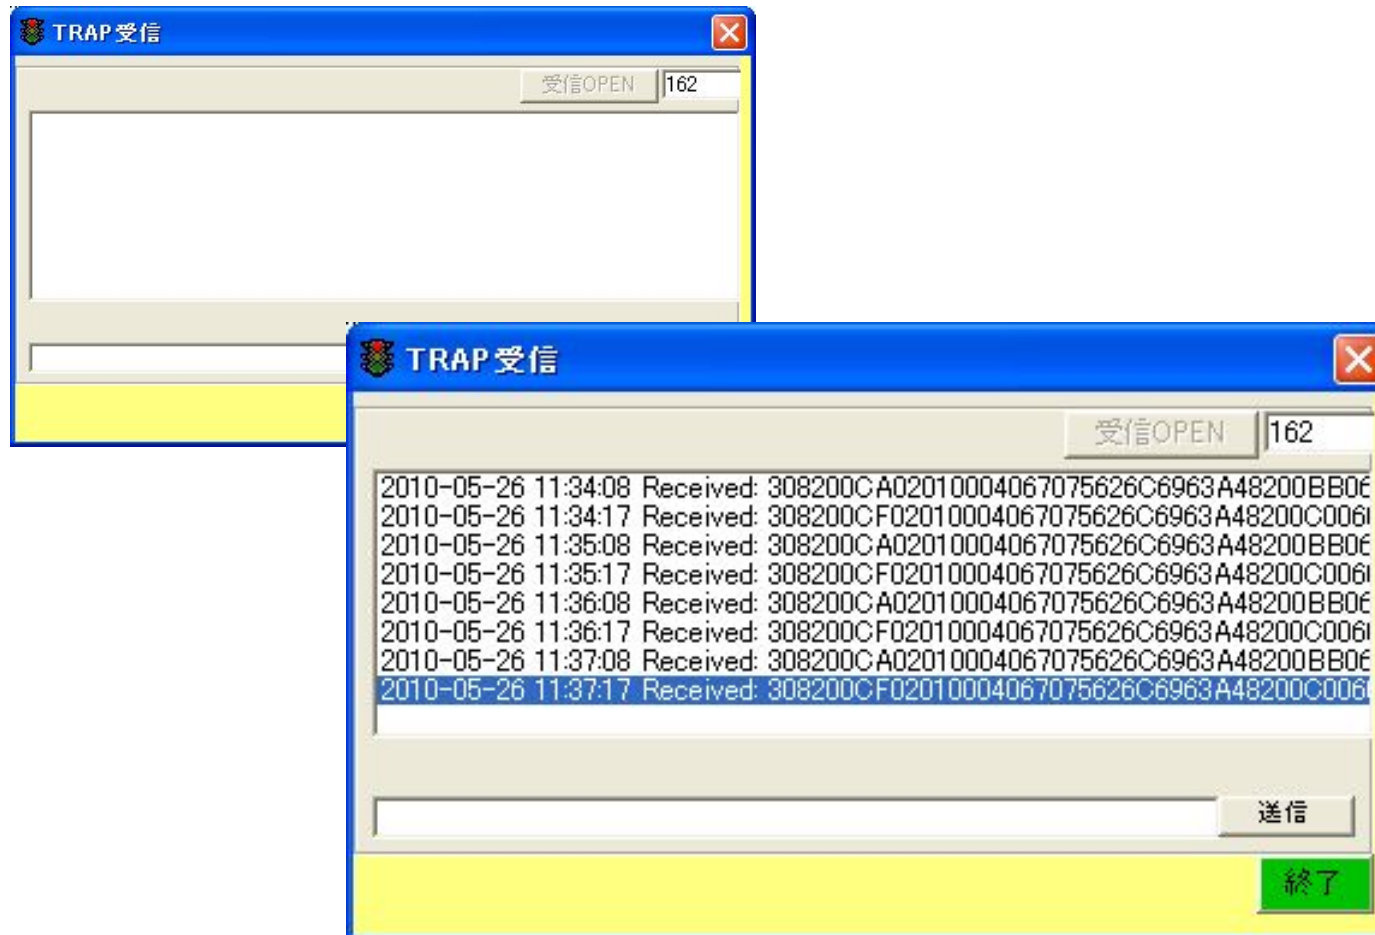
TRAP受信

受信OPEN 162

TRAP受信

受信OPEN 162

2010-05-26 11:34:08 Received: 308200CA02010004067075626C6963A48200BB06
2010-05-26 11:34:17 Received: 308200CF02010004067075626C6963A48200C006
2010-05-26 11:35:08 Received: 308200CA02010004067075626C6963A48200BB06
2010-05-26 11:35:17 Received: 308200CF02010004067075626C6963A48200C006
2010-05-26 11:36:08 Received: 308200CA02010004067075626C6963A48200BB06
2010-05-26 11:36:17 Received: 308200CF02010004067075626C6963A48200C006
2010-05-26 11:37:08 Received: 308200CA02010004067075626C6963A48200BB06
2010-05-26 11:37:17 Received: 308200CF02010004067075626C6963A48200C006

送信

終了